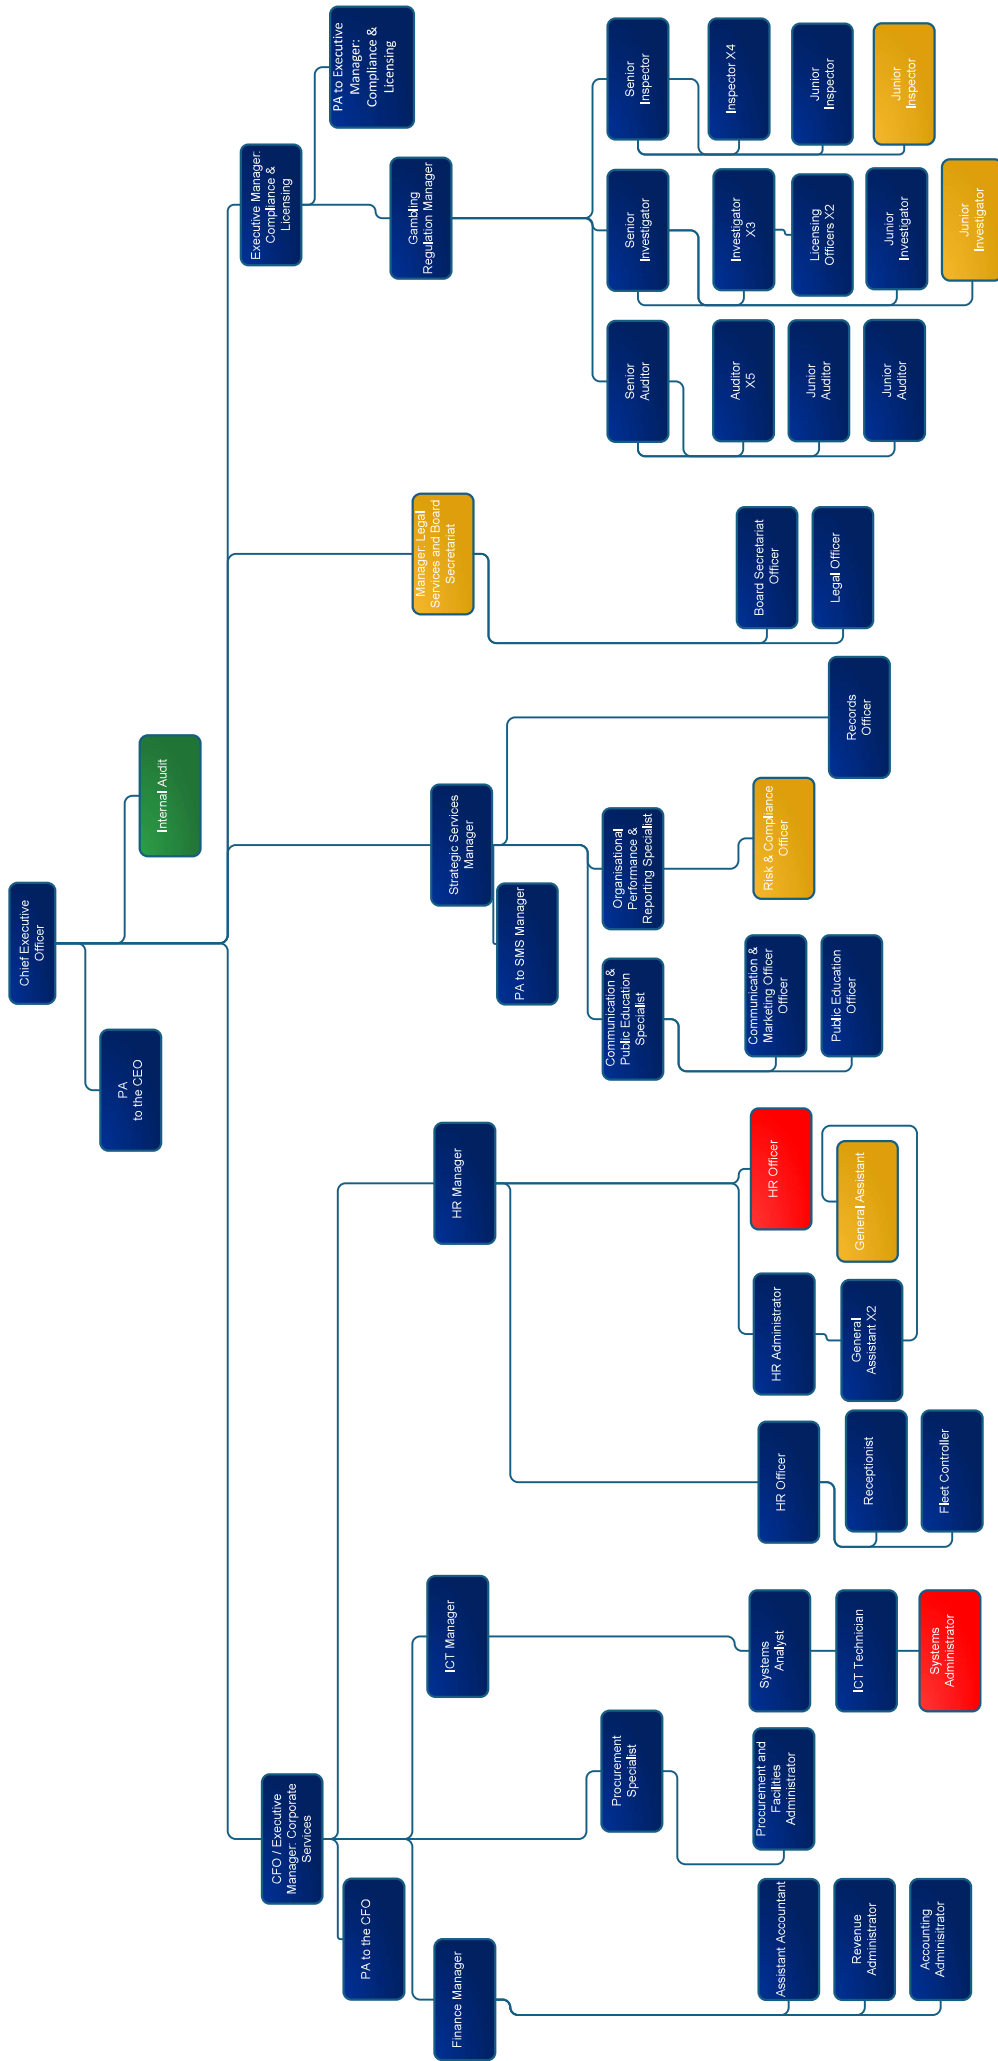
Chief Executive Officer

PA to the CEO

Internal Audit

Executive Manager: Compliance & Licensing

PA to Executive Manager: Compliance & Licensing

Gambling Regulation Manager

Senior Inspector

Inspector X4

Junior Inspector

Junior Inspector

Senior Investigator

Investigator X3

Licensing Officers X2

Junior Investigator

Junior Investigator

Senior Auditor

Auditor X5

Junior Auditor

Junior Auditor

Manager: Legal Services and Board Secretariat

Board Secretariat Officer

Legal Officer

Strategic Services Manager

PA to SMS Manager

Records Officer

Organisational Performance & Reporting Specialist

Risk & Compliance Officer

Communication & Public Education Specialist

Communication & Marketing Officer Officer

Public Education Officer

HR Manager

HR Officer

General Assistant

HR Administrator

General Assistant X2

HR Officer

Receptionist

Fleet Controller

CFO / Executive Manager: Corporate Services

PA to the CFO

ICT Manager

Systems Analyst

ICT Technician

Systems Administrator

Procurement Specialist

Procurement and Facilities Administrator

Finance Manager

Assistant Accountant

Revenue Administrator

Accounting Administrator